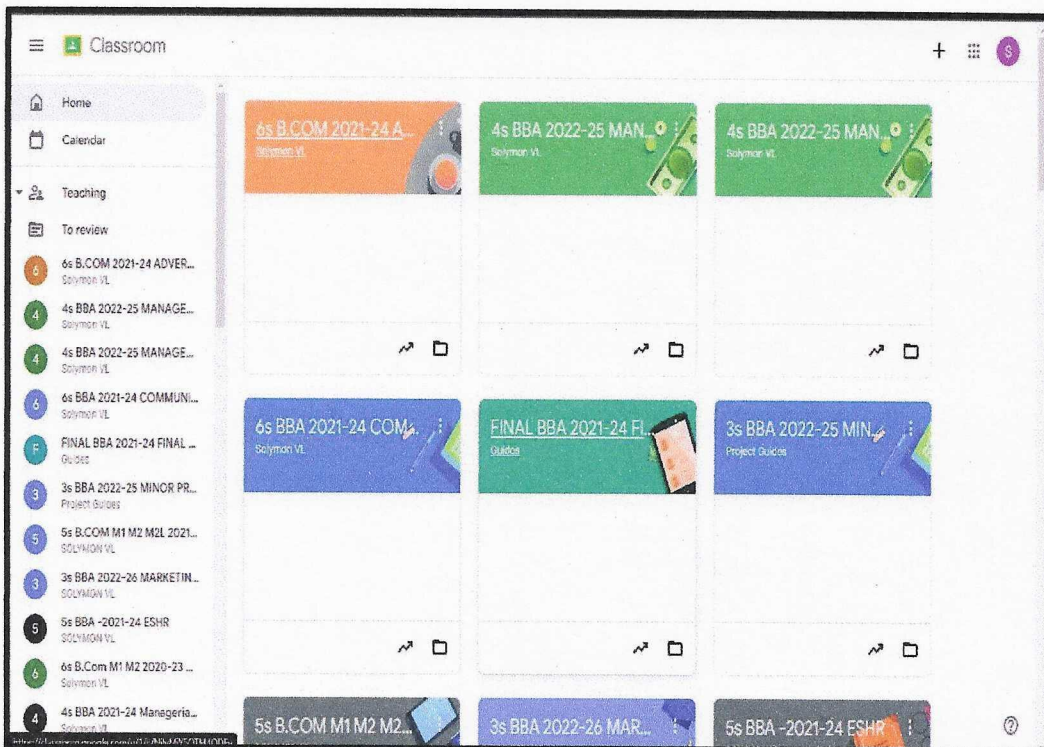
Classroom

S

Home

Calendar

Teaching

To review

6 6s B.COM 2021-24 ADVER...
Solymon VL

4 4s BBA 2022-25 MANAGE...
Solymon VL

4 4s BBA 2022-25 MANAGE...
Solymon VL

6 6s BBA 2021-24 COMMUNI...
Solymon VL

F FINAL BBA 2021-24 FINAL ...
Guides

3 3s BBA 2022-25 MINOR PR...
Project Guides

5 5s B.COM M1 M2 M2L 2021...
SOLYMON VL

3 3s BBA 2022-26 MARKETIN...
SOLYMON VL

5 5s BBA -2021-24 ESHR
SOLYMON VL

6 6s B.Com M1 M2 2020-23 ...
Solymon VL

4 4s BBA 2021-24 Manageria...
Solymon VL

6s B.COM 2021-24 A...
Solymon VL

4s BBA 2022-25 MAN...
Solymon VL

4s BBA 2022-25 MAN...
Solymon VL

6s BBA 2021-24 COM...
Solymon VL

FINAL BBA 2021-24 FI...
Guides

3s BBA 2022-25 MIN...
Project Guides

5s B.COM M1 M2 M2...

3s BBA 2022-26 MAR...

5s BBA -2021-24 ESHR

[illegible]